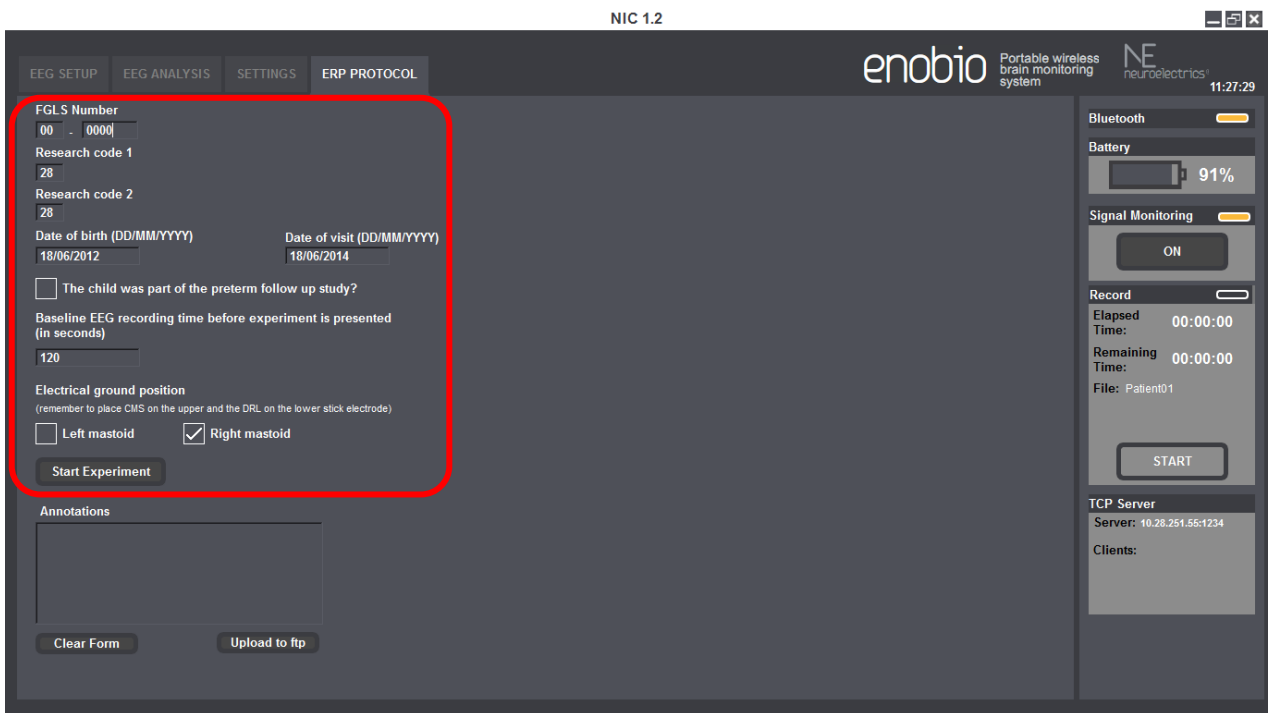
NIC 1.2

EEG SETUP EEG ANALYSIS SETTINGS ERP PROTOCOL

enobio Portable wireless brain monitoring system

NE neuroelectrics

11:27:29

FGLS Number
00 - 0000

Research code 1
28

Research code 2
28

Date of birth (DD/MM/YYYY)
18/06/2012

Date of visit (DD/MM/YYYY)
18/06/2014

The child was part of the preterm follow up study?

Baseline EEG recording time before experiment is presented (in seconds)
120

Electrical ground position
(remember to place CMS on the upper and the DRL on the lower stick electrode)

Left mastoid Right mastoid

Start Experiment

Annotations

Clear Form Upload to ftp

Bluetooth

Battery
91%

Signal Monitoring
ON

Record
Elapsed Time: 00:00:00
Remaining Time: 00:00:00
File: Patient01

START

TCP Server
Server: 10.28.251.55:1234
Clients: